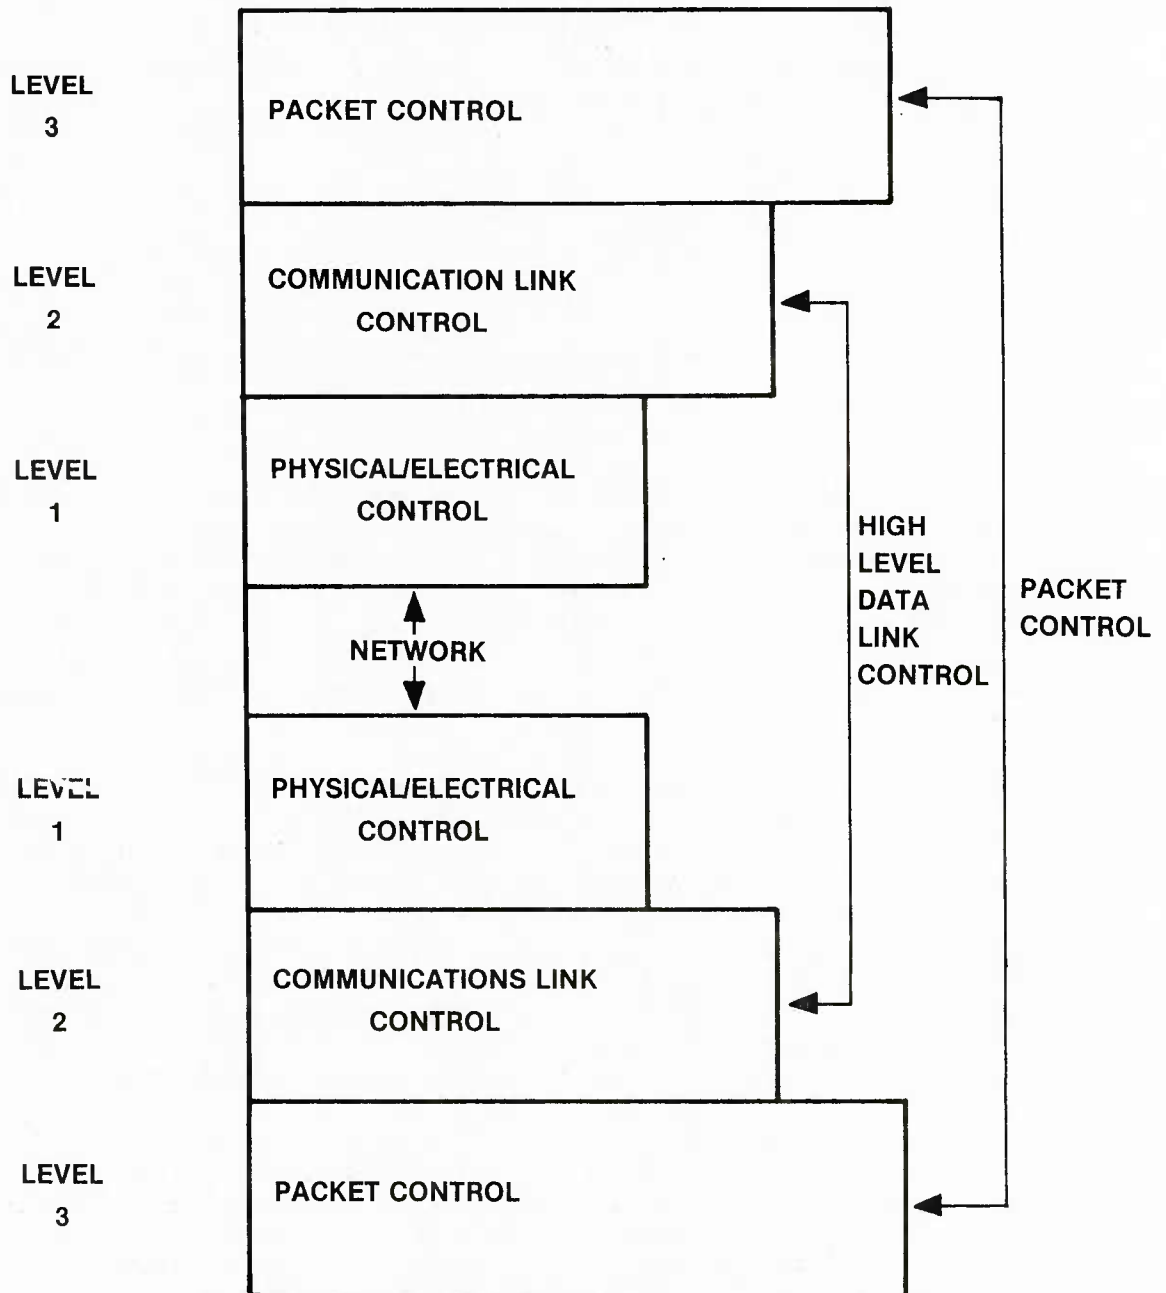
LEVEL 3

PACKET CONTROL

LEVEL 2

COMMUNICATION LINK CONTROL

LEVEL 1

PHYSICAL/ELECTRICAL CONTROL

NETWORK

HIGH LEVEL DATA LINK CONTROL

PACKET CONTROL

LEVEL 1

PHYSICAL/ELECTRICAL CONTROL

LEVEL 2

COMMUNICATIONS LINK CONTROL

LEVEL 3

PACKET CONTROL